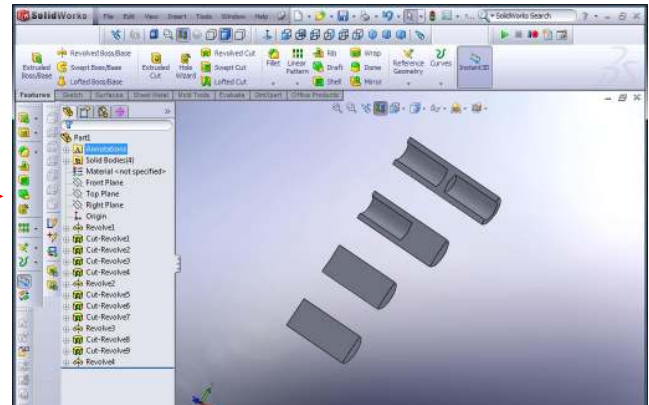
SolidWorks File Edit View Insert Tools Window Help SolidWorks Search

Extruded Boss/Base
Revolved Boss/Base
Swept Boss/Base
Lofted Boss/Base
Extruded Cut
Hole Wizard
Revolved Cut
Swept Cut
Lofted Cut
Fillet
Linear Pattern
Rib
Draft
Shell
Wrap
Dome
Mirror
Reference Geometry
Curves
Instant3D

Features Sketch Surfaces Sheet Metal Mold Tools Evaluate DimXpert Office Products

Part1
Annotations
Solid Bodies(4)
Material <not specified>
Front Plane
Top Plane
Right Plane
Origin
Revolve1
Cut-Revolve1
Cut-Revolve2
Cut-Revolve3
Cut-Revolve4
Revolve2
Cut-Revolve5
Cut-Revolve6
Cut-Revolve7
Revolve3
Cut-Revolve8
Cut-Revolve9
Revolve4